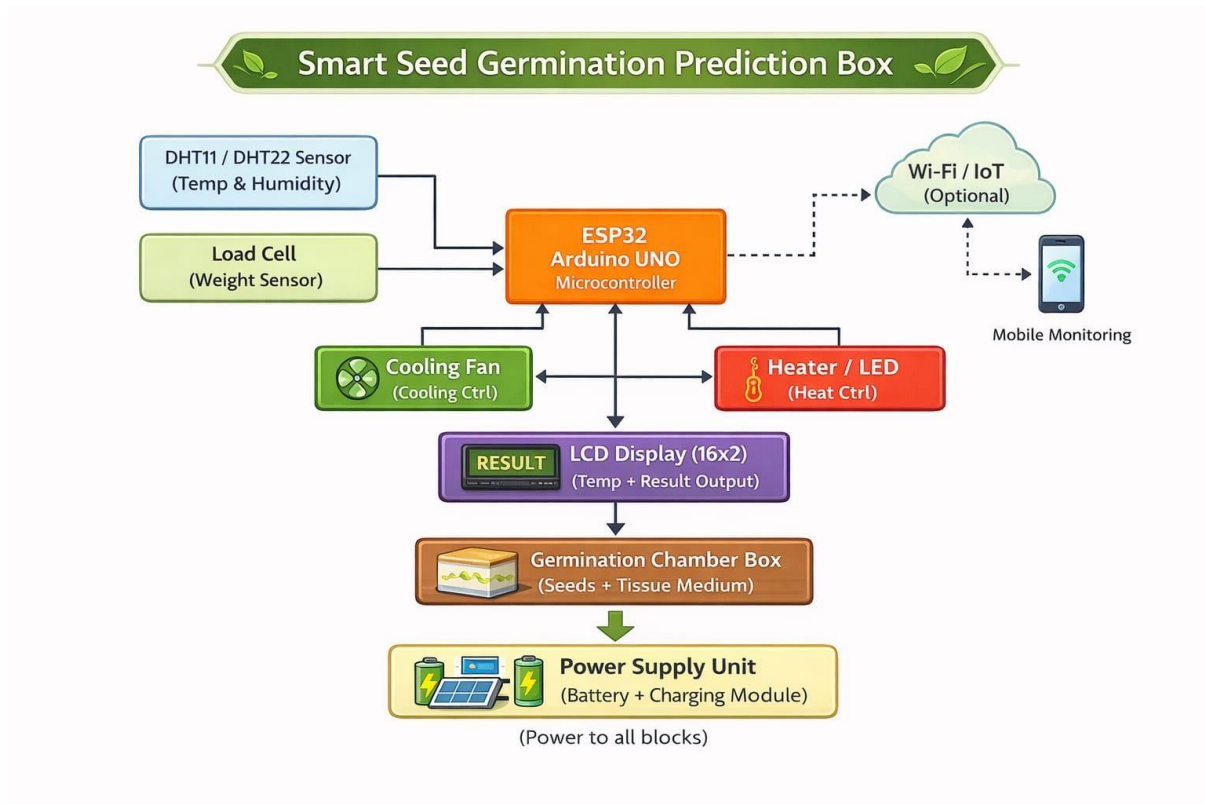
Smart Seed Germination Prediction Box

DHT11 / DHT22 Sensor
(Temp & Humidity)

Load Cell
(Weight Sensor)

ESP32
Arduino UNO
Microcontroller

Wi-Fi / IoT
(Optional)

Mobile Monitoring

Cooling Fan
(Cooling Ctrl)

Heater / LED
(Heat Ctrl)

RESULT

LCD Display (16x2)
(Temp + Result Output)

Germination Chamber Box
(Seeds + Tissue Medium)

Power Supply Unit
(Battery + Charging Module)

(Power to all blocks)